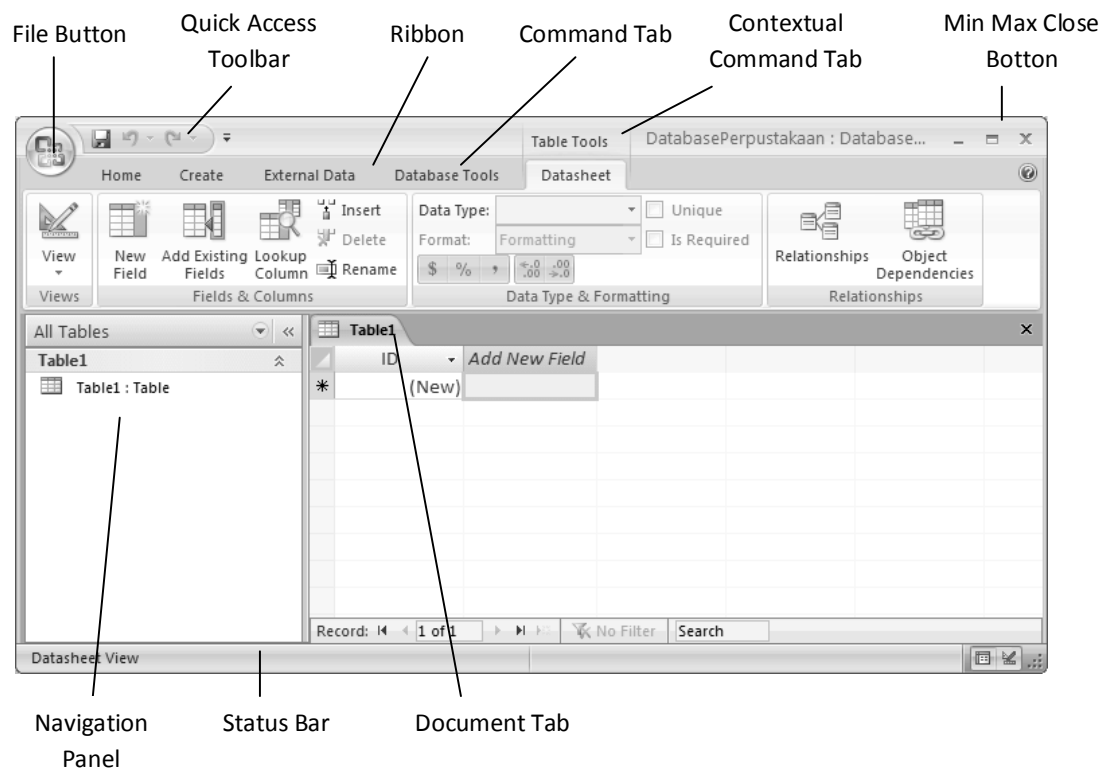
File Button

Quick Access Toolbar

Ribbon

Command Tab

Contextual Command Tab

Min Max Close Botton

Table Tools

DatabasePerpustakaan : Database...

Home Create External Data Database Tools Datasheet

View

New Field

Add Existing Fields

Lookup Column

Insert

Delete

Rename

Data Type:

Format: Formatting

Unique

Is Required

$ % ,

Relationships

Object Dependencies

Views

Fields & Columns

Data Type & Formatting

Relationships

All Tables

Table1

Table1 : Table

Table1

| ID | Add New Field |
|---|---|
| (New) | |

Record: 1 of 1 No Filter Search

Datasheet View

Navigation Panel

Status Bar

Document Tab